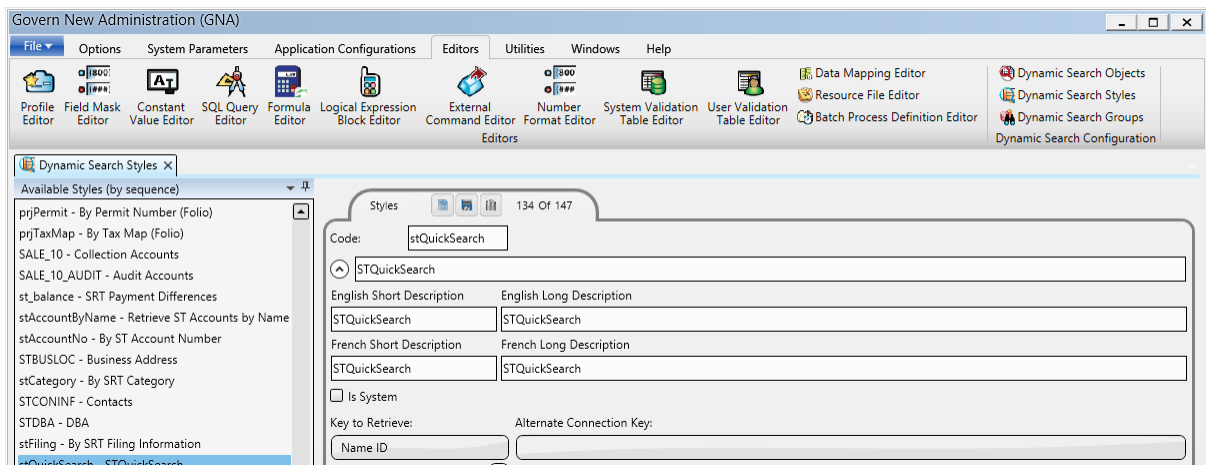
Govern New Administration (GNA)

File
Options
System Parameters
Application Configurations
Editors
Utilities
Windows
Help

Profile Editor
Field Mask Editor
Constant Value Editor
SQL Query Editor
Formula Editor
Logical Expression Block Editor
External Command Editor
Number Format Editor
System Validation Table Editor
User Validation Table Editor
Data Mapping Editor
Resource File Editor
Batch Process Definition Editor
Editors
Dynamic Search Objects
Dynamic Search Styles
Dynamic Search Groups
Dynamic Search Configuration

Dynamic Search Styles

Available Styles (by sequence)
prjPermit - By Permit Number (Folio)
prjTaxMap - By Tax Map (Folio)
SALE_10 - Collection Accounts
SALE_10_AUDIT - Audit Accounts
st_balance - SRT Payment Differences
stAccountByName - Retrieve ST Accounts by Name
stAccountNo - By ST Account Number
STBUSLOC - Business Address
stCategory - By SRT Category
STCONINF - Contacts
STDBA - DBA
stFiling - By SRT Filing Information
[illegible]

Styles
134 Of 147
Code:
stQuickSearch
STQuickSearch
English Short Description
English Long Description
STQuickSearch
STQuickSearch
French Short Description
French Long Description
STQuickSearch
STQuickSearch
Is System
Key to Retrieve:
Alternate Connection Key:
Name ID